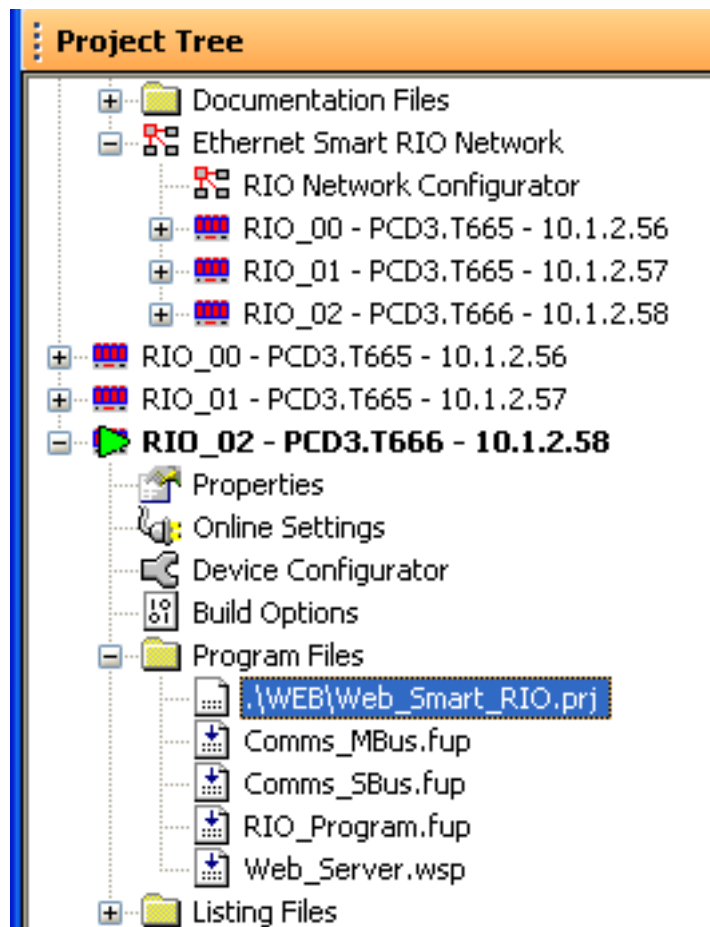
Project Tree

Documentation Files
Ethernet Smart RIO Network
RIO Network Configurator
RIO_00 - PCD3.T665 - 10.1.2.56
RIO_01 - PCD3.T665 - 10.1.2.57
RIO_02 - PCD3.T666 - 10.1.2.58
RIO_00 - PCD3.T665 - 10.1.2.56
RIO_01 - PCD3.T665 - 10.1.2.57
RIO_02 - PCD3.T666 - 10.1.2.58
Properties
Online Settings
Device Configurator
Build Options
Program Files
.\WEB\Web_Smart_RIO.prj
Comms_MBus.fup
Comms_SBus.fup
RIO_Program.fup
Web_Server.wsp
Listing Files